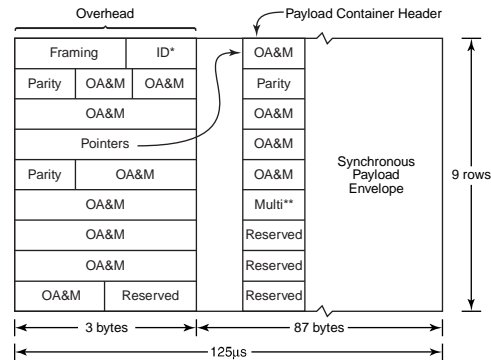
Overhead

Payload Container Header

| Framing | ID* |
|---|---|
| Parity | OA&M | OA&M |
| OA&M |
| Pointers |
| Parity | OA&M |
| OA&M |
| OA&M |
| OA&M |
| OA&M | Reserved |

| |
|---|
| OA&M |
| Parity |
| OA&M |
| OA&M |
| OA&M |
| Multi** |
| Reserved |
| Reserved |
| Reserved |

Synchronous Payload Envelope

9 rows

3 bytes

87 bytes

125µs